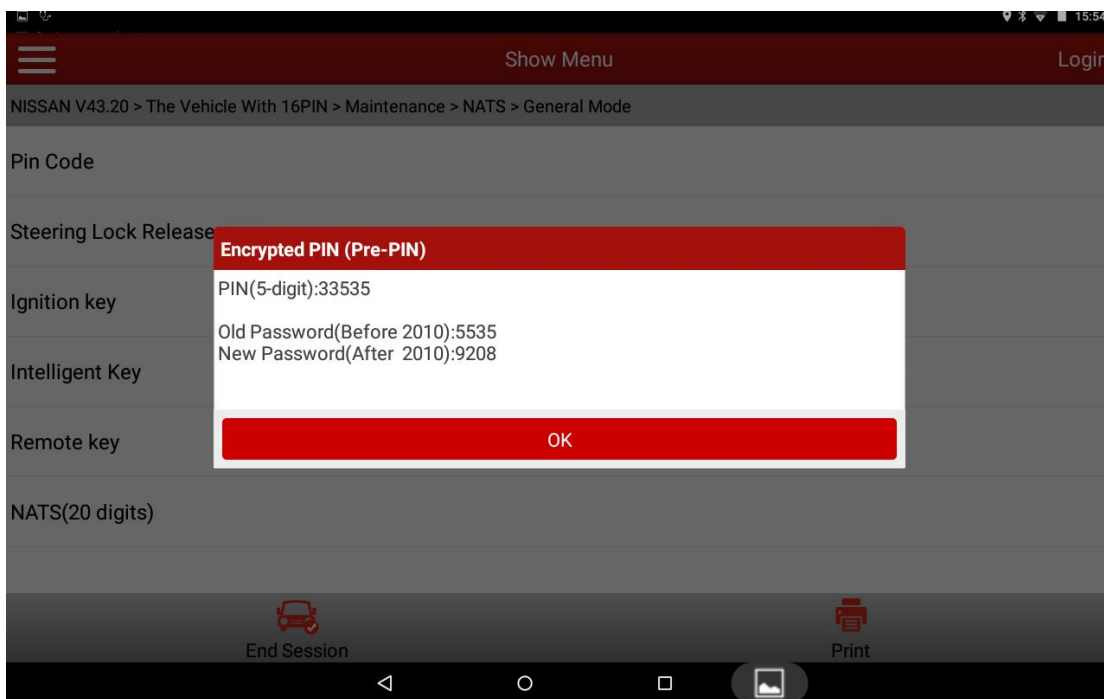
15:54

Show Menu

Login

NISSAN V43.20 > The Vehicle With 16PIN > Maintenance > NATS > General Mode

Pin Code

Steering Lock Release

Ignition key

Intelligent Key

Remote key

NATS(20 digits)

Encrypted PIN (Pre-PIN)

PIN(5-digit):33535

Old Password(Before 2010):5535
New Password(After 2010):9208

OK

End Session

Print